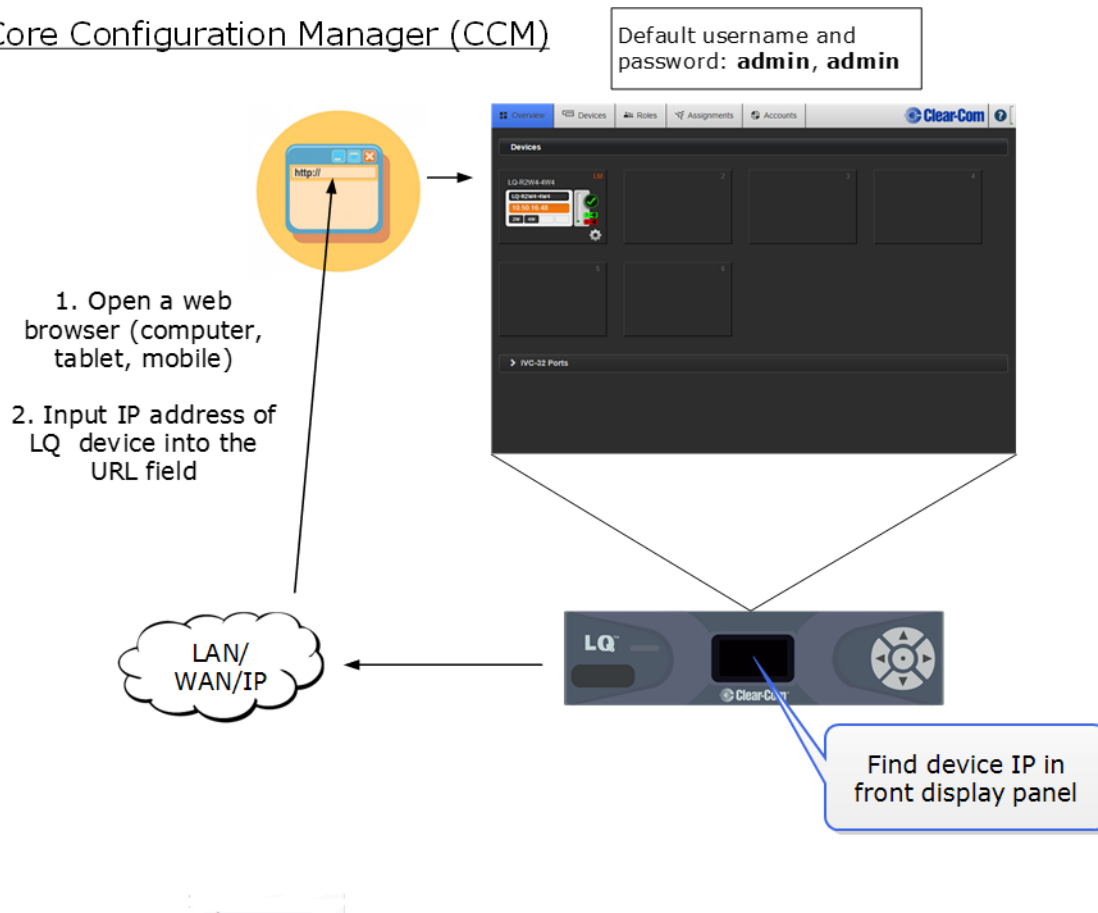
Core Configuration Manager (CCM)

Default username and password: **admin**, **admin**

http://

Overview Devices Roles Assignments Accounts Clear-Com

Devices

LQ-R2W4-4W4 LM

LQ-R2W4-4W4

10.50.16.48

2W 4W

2 3 4 5 6

IVC-32 Ports

1. Open a web browser (computer, tablet, mobile)

2. Input IP address of LQ device into the URL field

LQ

Clear-Com

LAN/ WAN/IP

Find device IP in front display panel